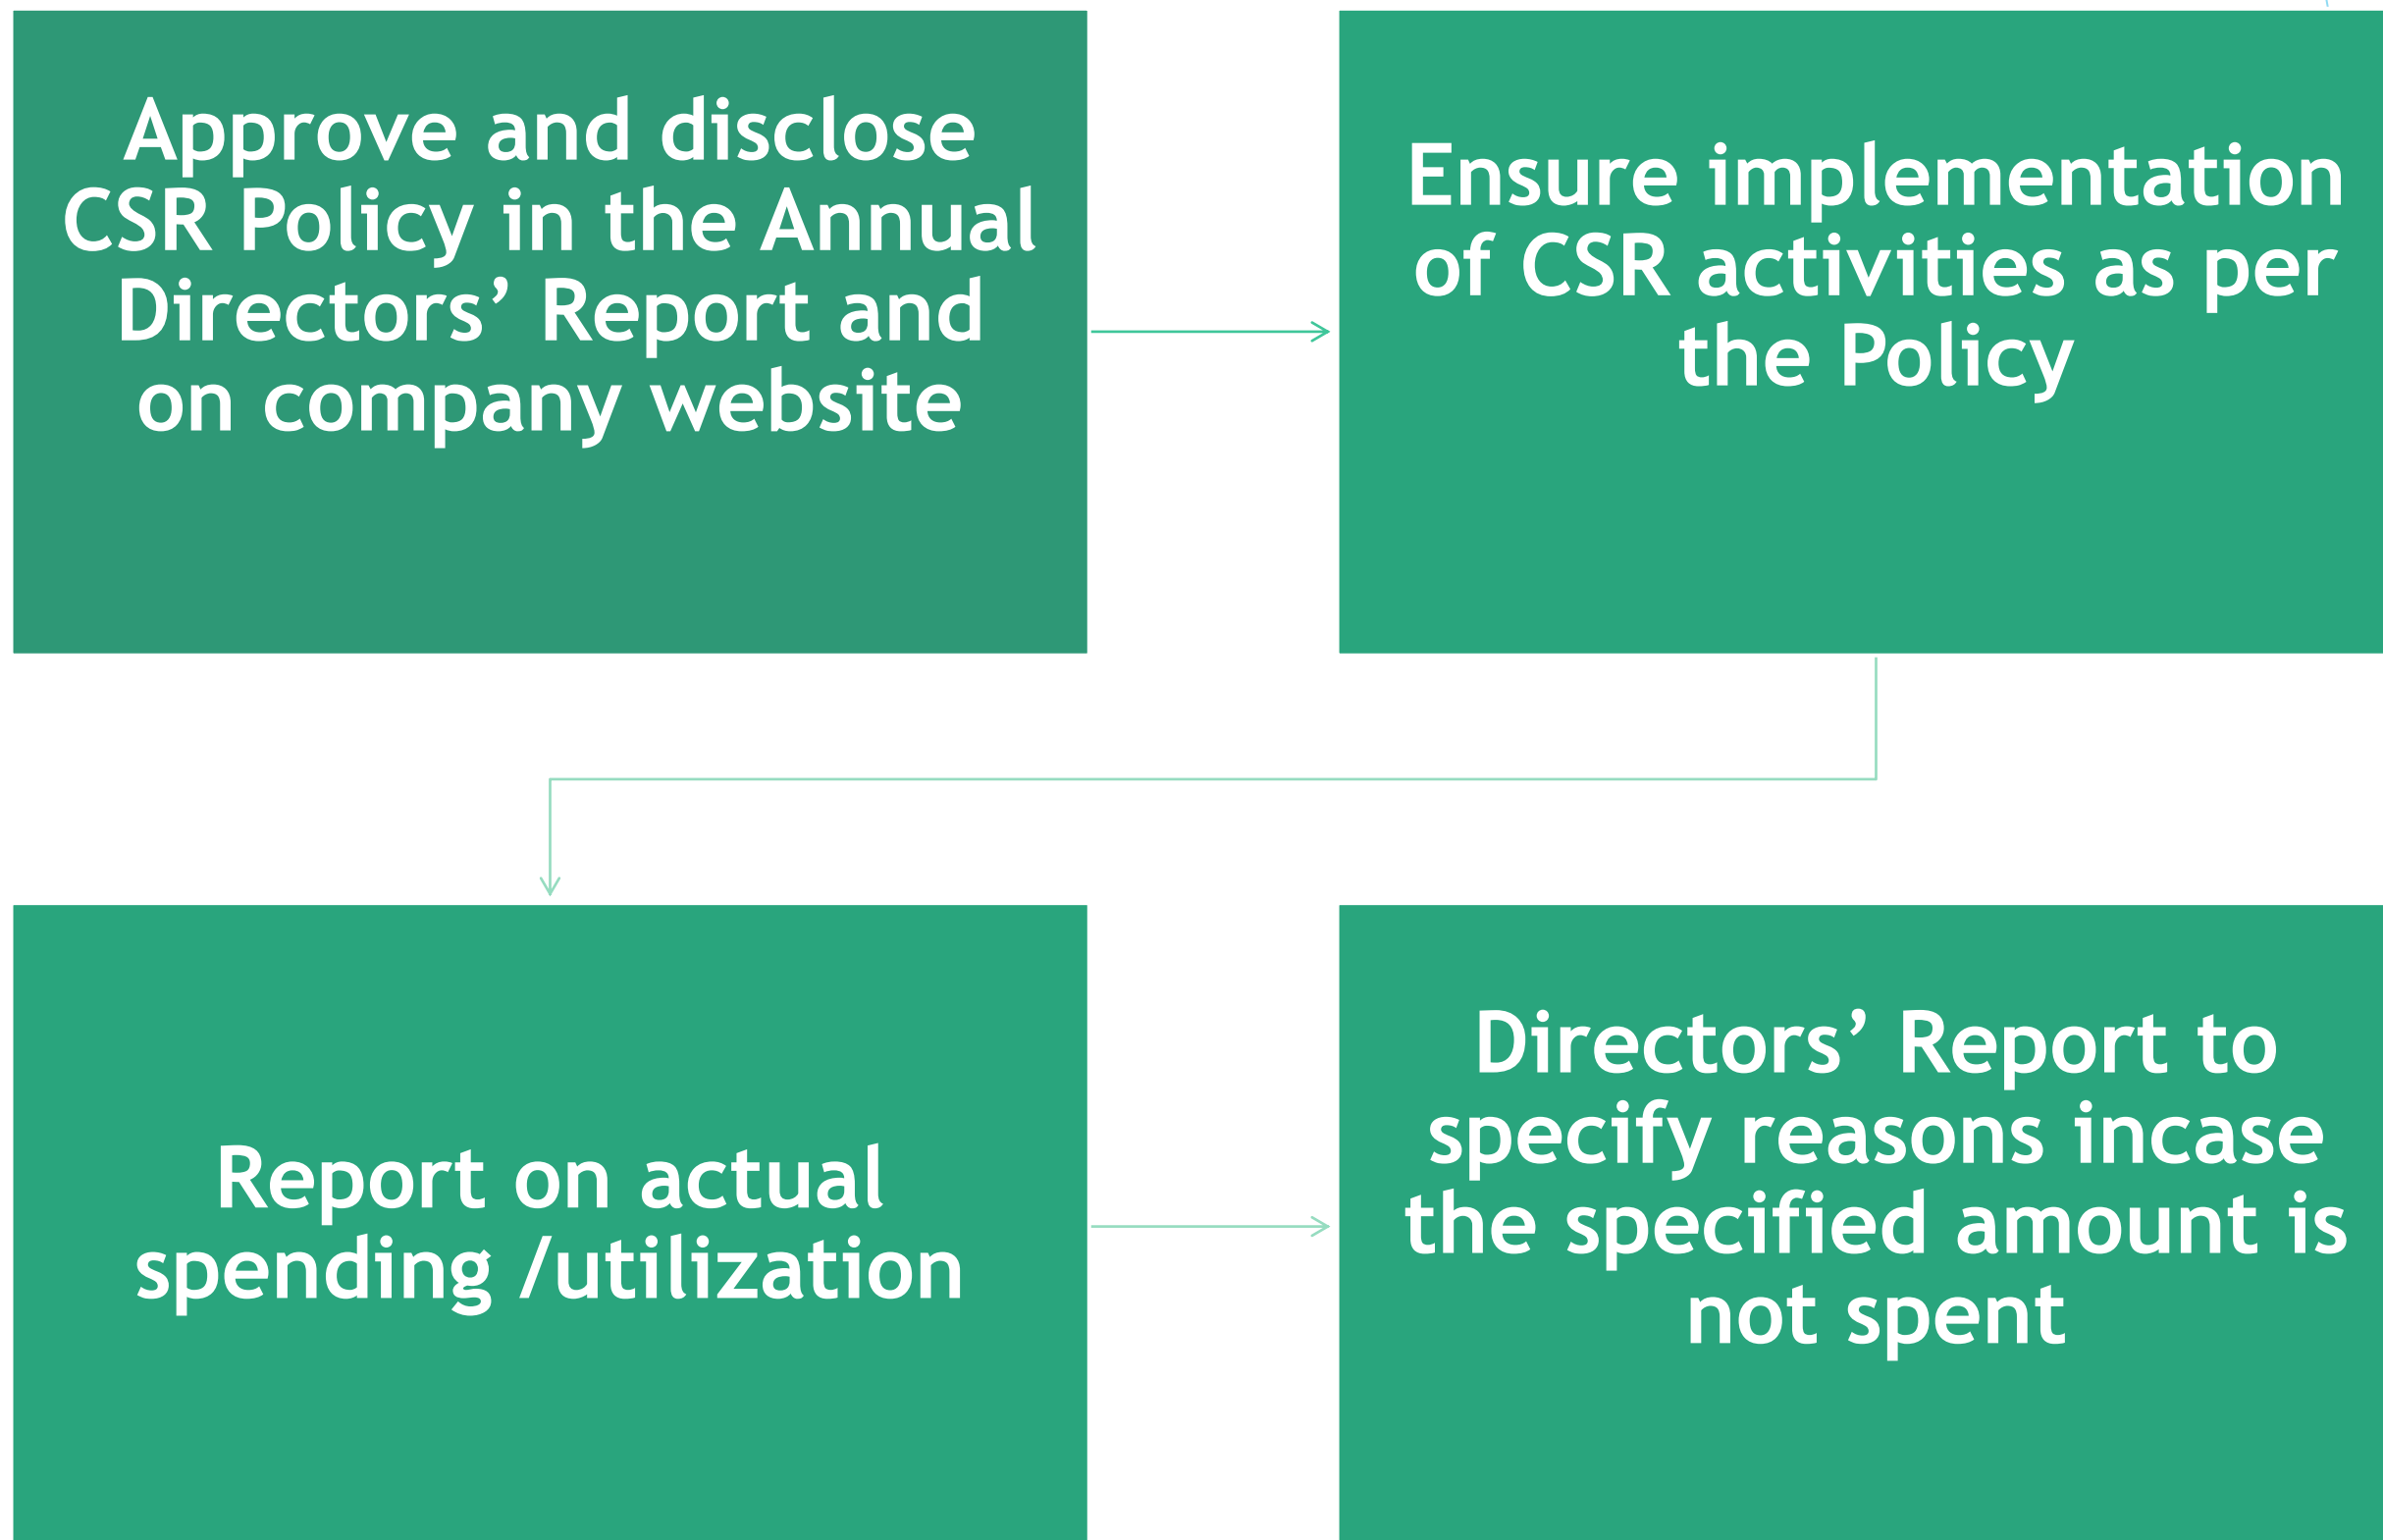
Approve and disclose CSR Policy in the Annual Directors’ Report and on company website

Ensure implementation of CSR activities as per the Policy

Report on actual spending /utilization

Directors’ Report to specify reasons incase the specified amount is not spent